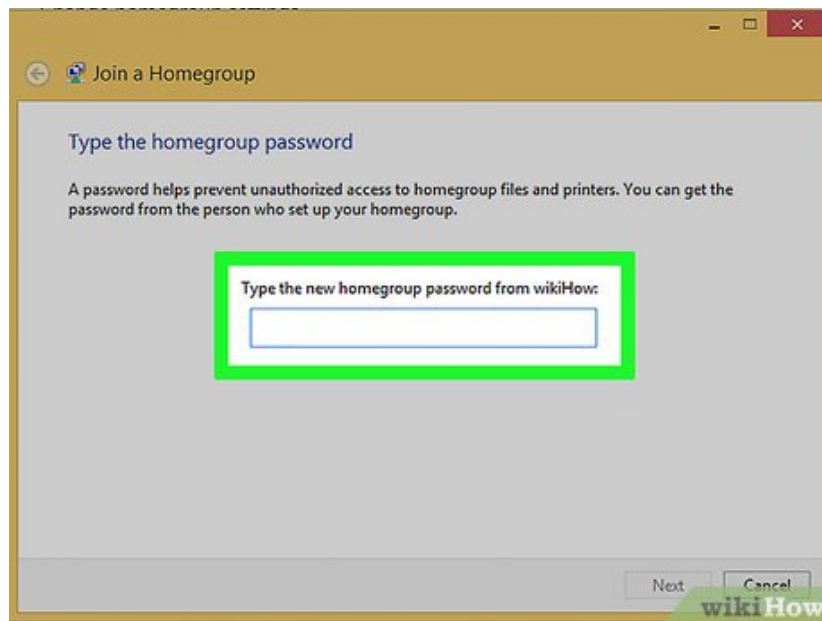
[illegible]

Join a Homegroup

Type the homegroup password

A password helps prevent unauthorized access to homegroup files and printers. You can get the password from the person who set up your homegroup.

Type the new homegroup password from wikiHow:

Next Cancel

wikiHow